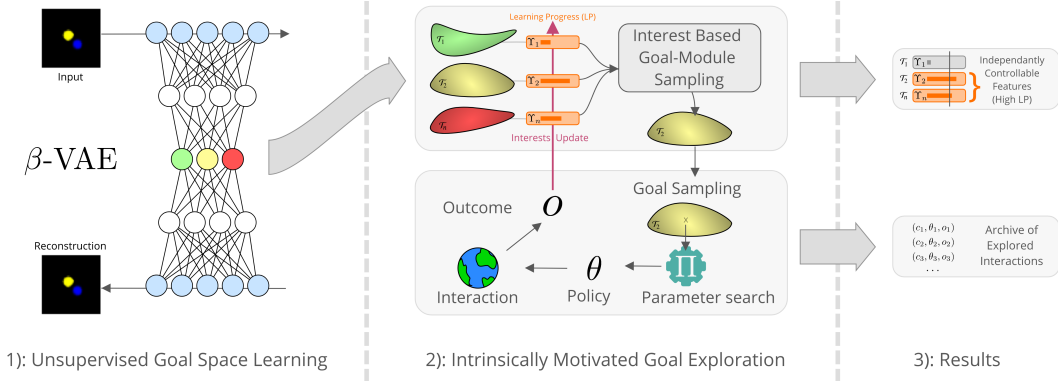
Input

$\beta$-VAE

Reconstruction

1): Unsupervised Goal Space Learning

Learning Progress (LP)

$\mathcal{T}_1$ $\Upsilon_1$

$\mathcal{T}_2$ $\Upsilon_2$

$\mathcal{T}_n$ $\Upsilon_n$

Interests Update

Interest Based Goal-Module Sampling

$\mathcal{T}_2$

Goal Sampling

$\mathcal{T}_2$

Outcome $o$

Interaction

$\theta$ Policy

$\Pi$ Parameter search

2): Intrinsically Motivated Goal Exploration

$\mathcal{T}_1$ $\Upsilon_1$
$\mathcal{T}_2$ $\Upsilon_2$
$\mathcal{T}_n$ $\Upsilon_n$

Independantly Controllable Features (High LP)

$(c_1, \theta_1, o_1)$
$(c_2, \theta_2, o_2)$
$(c_3, \theta_3, o_3)$
...

Archive of Explored Interactions

3): Results